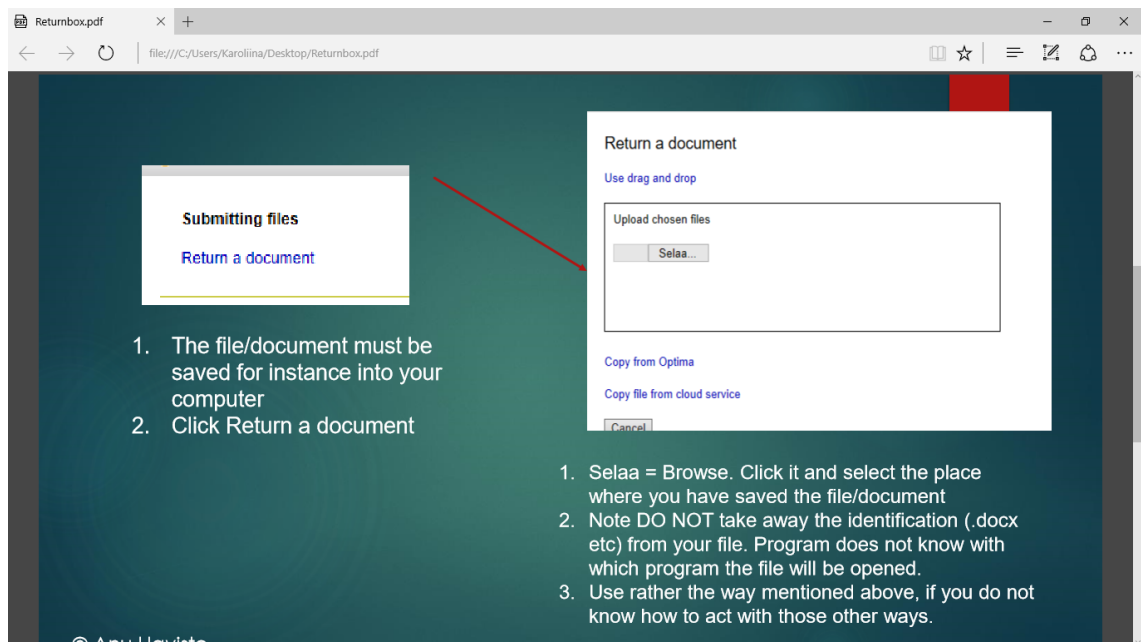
Returnbox.pdf

file:///C:/Users/Karoliina/Desktop/Returnbox.pdf

Submitting files

Return a document

1. The file/document must be saved for instance into your computer
2. Click Return a document

Return a document

Use drag and drop

Upload chosen files

Selaa...

Copy from Optima

Copy file from cloud service

Cancel

1. Selaa = Browse. Click it and select the place where you have saved the file/document
2. Note DO NOT take away the identification (.docx etc) from your file. Program does not know with which program the file will be opened.
3. Use rather the way mentioned above, if you do not know how to act with those other ways.

© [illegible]